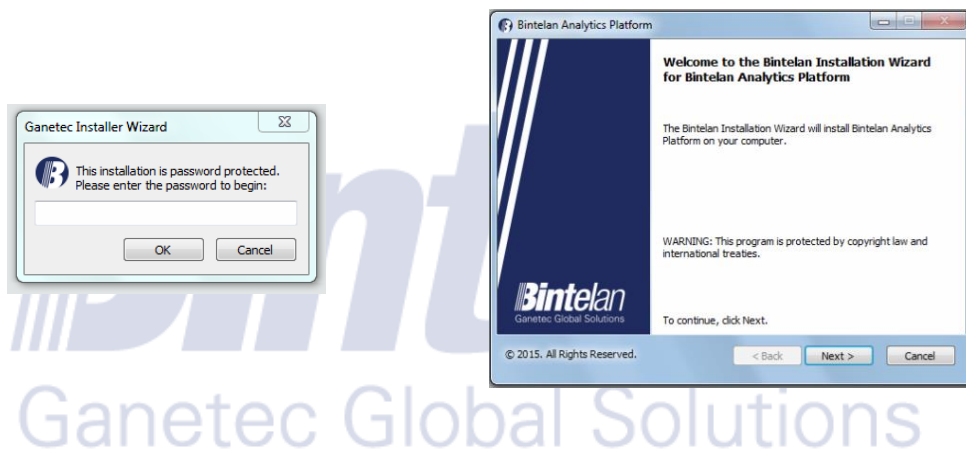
Ganetec Installer Wizard

This installation is password protected.
Please enter the password to begin:

OK
Cancel

Bintelan Analytics Platform

Welcome to the Bintelan Installation Wizard for Bintelan Analytics Platform

The Bintelan Installation Wizard will install Bintelan Analytics Platform on your computer.

WARNING: This program is protected by copyright law and international treaties.

Bintelan
Ganetec Global Solutions

To continue, click Next.

© 2015. All Rights Reserved.

< Back
Next >
Cancel

Ganetec Global Solutions